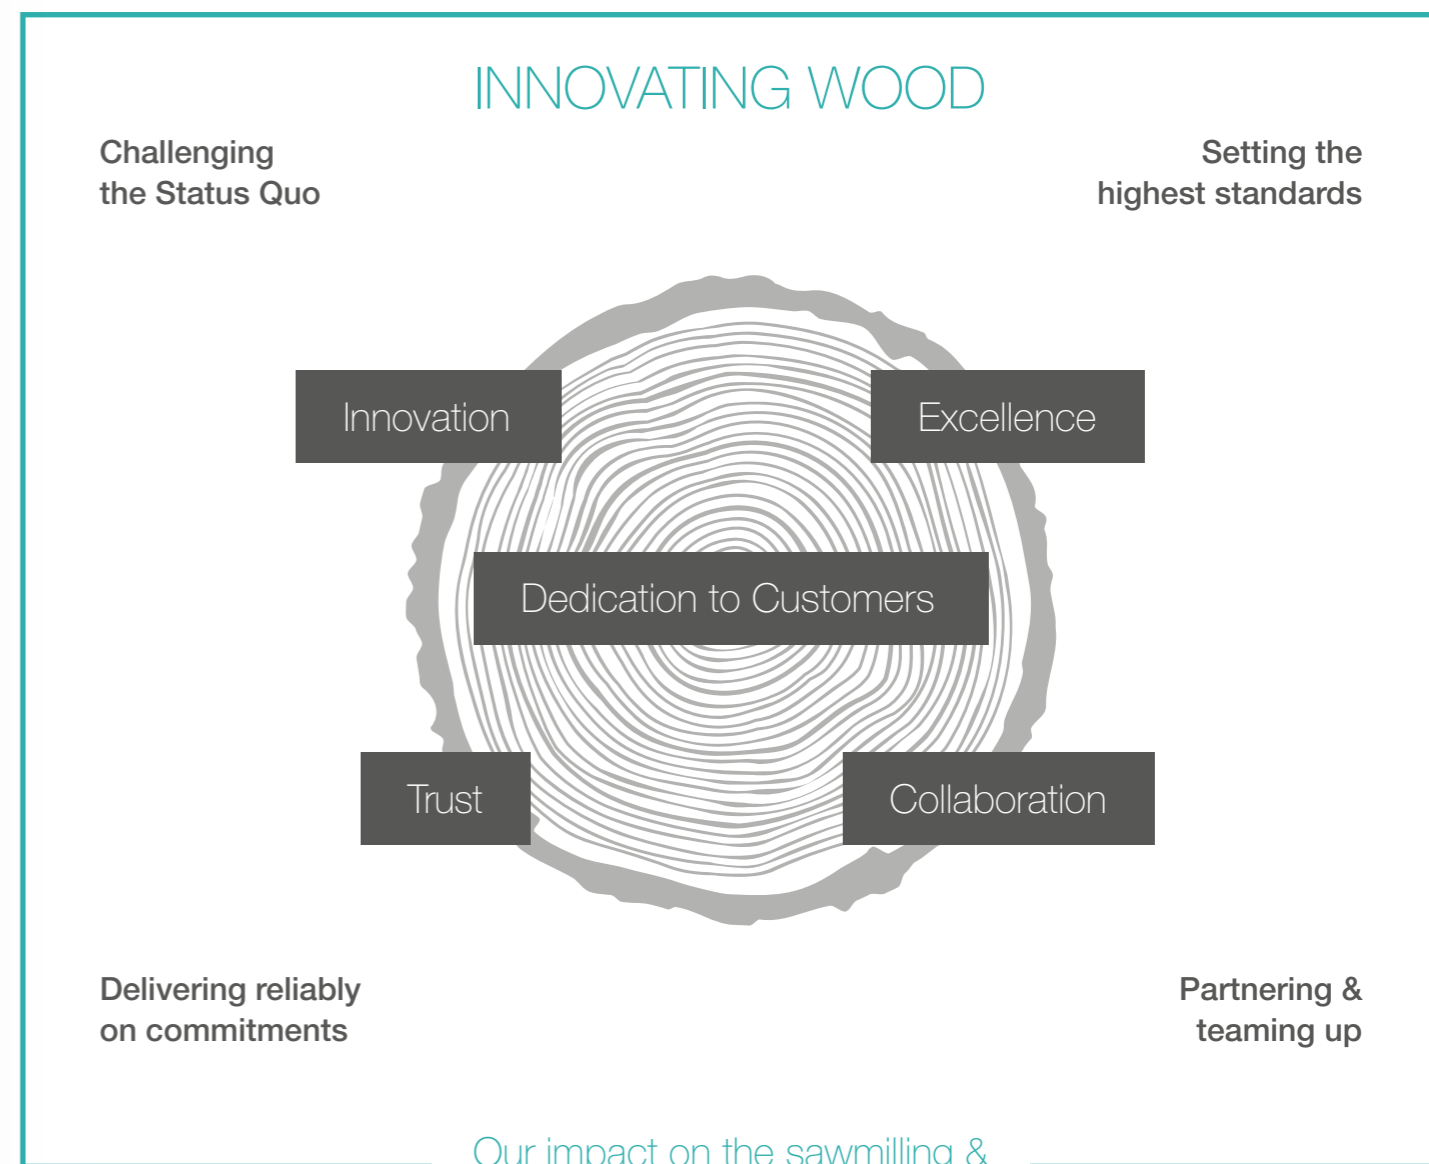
INNOVATING WOOD

Challenging the Status Quo

Setting the highest standards

Innovation

Excellence

Dedication to Customers

Trust

Collaboration

Delivering reliably on commitments

Partnering & teaming up

Our impact on the sawmilling &